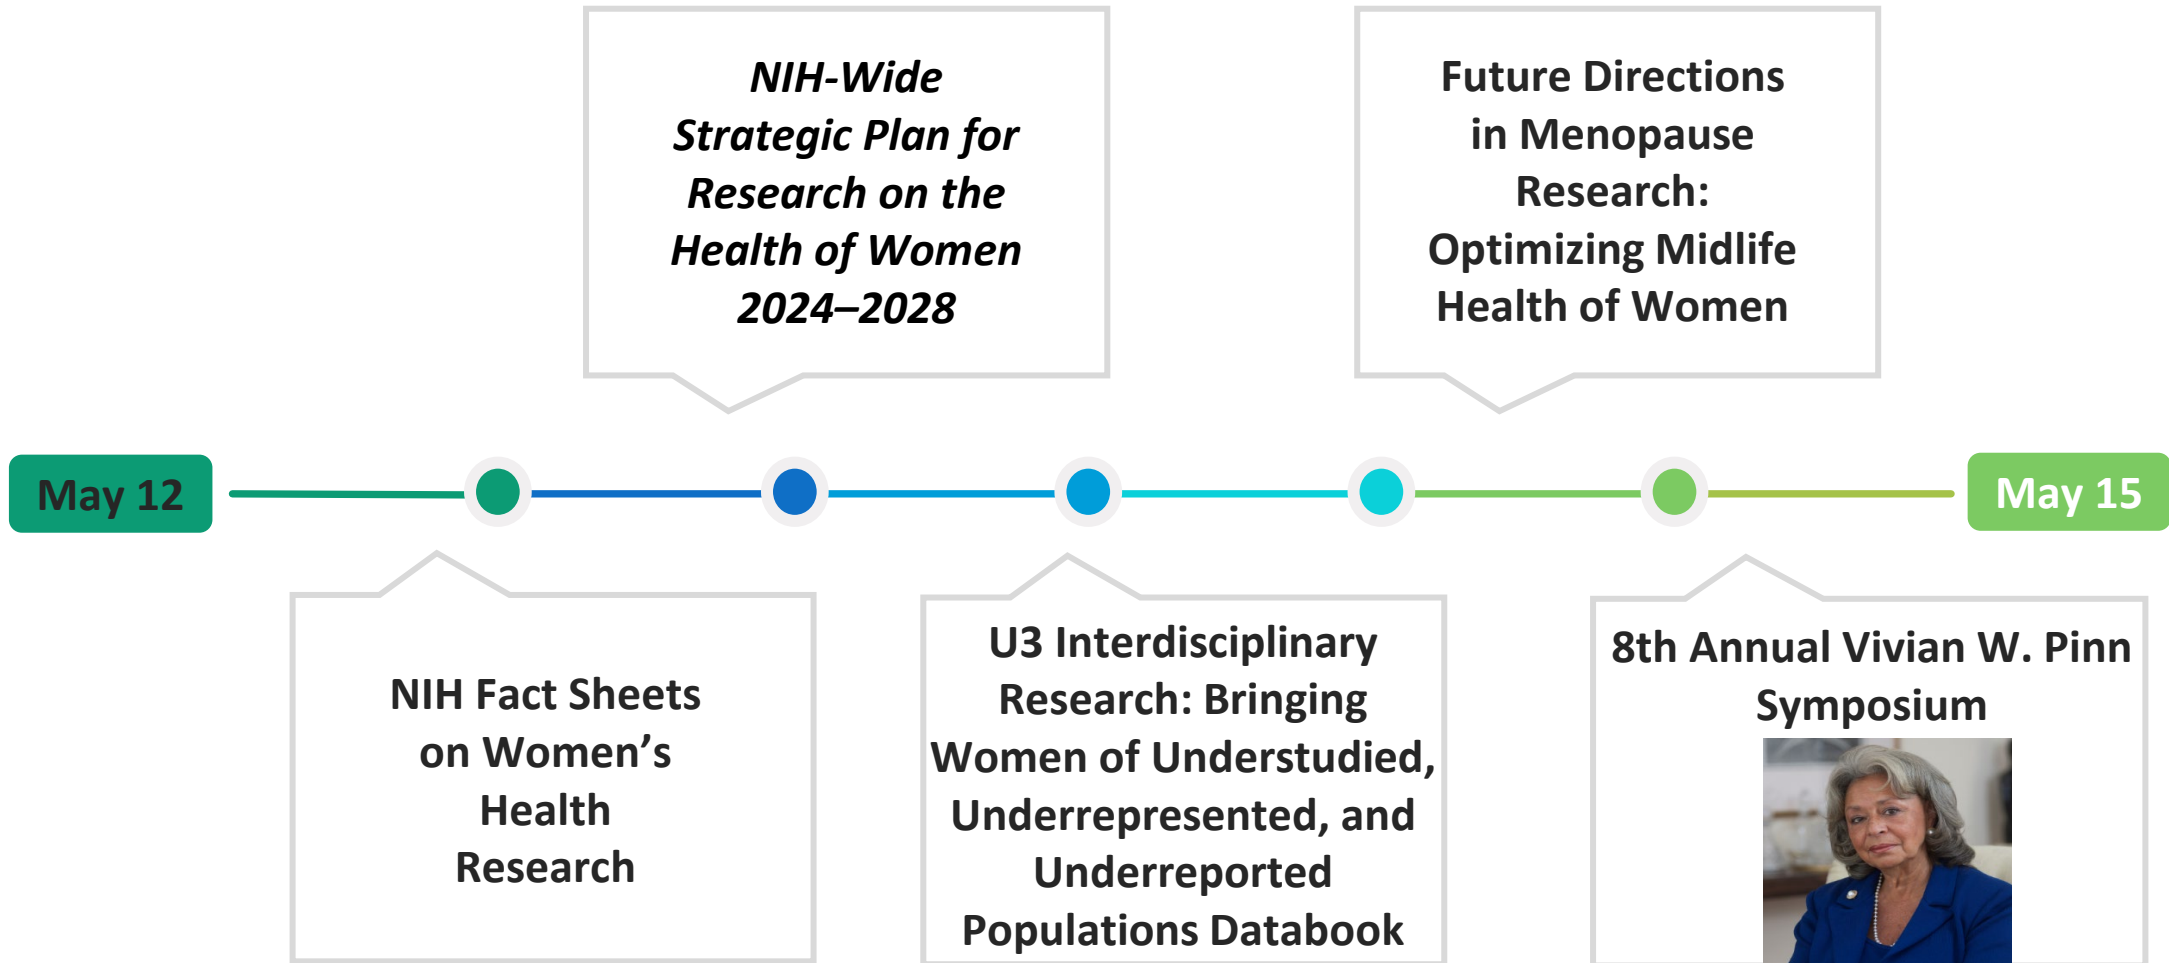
NIH-Wide Strategic Plan for Research on the Health of Women 2024–2028

Future Directions in Menopause Research: Optimizing Midlife Health of Women

May 12

May 15

NIH Fact Sheets on Women’s Health Research

U3 Interdisciplinary Research: Bringing Women of Understudied, Underrepresented, and Underreported Populations Databook

8th Annual Vivian W. Pinn Symposium